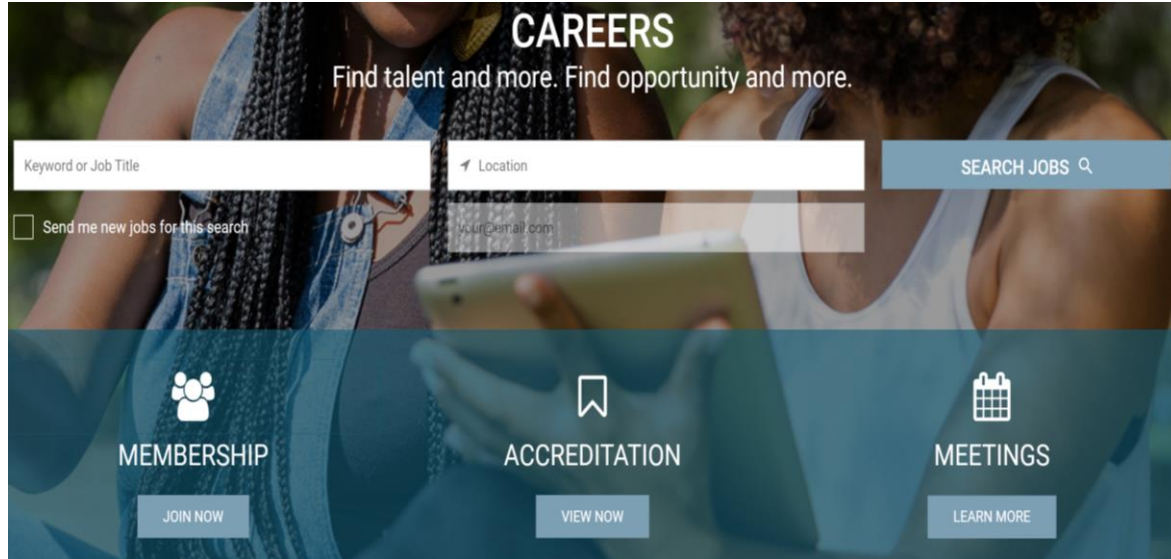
CAREERS

Find talent and more. Find opportunity and more.

Keyword or Job Title

Location

SEARCH JOBS

Send me new jobs for this search

your@email.com

MEMBERSHIP

JOIN NOW

ACCREDITATION

VIEW NOW

MEETINGS

LEARN MORE